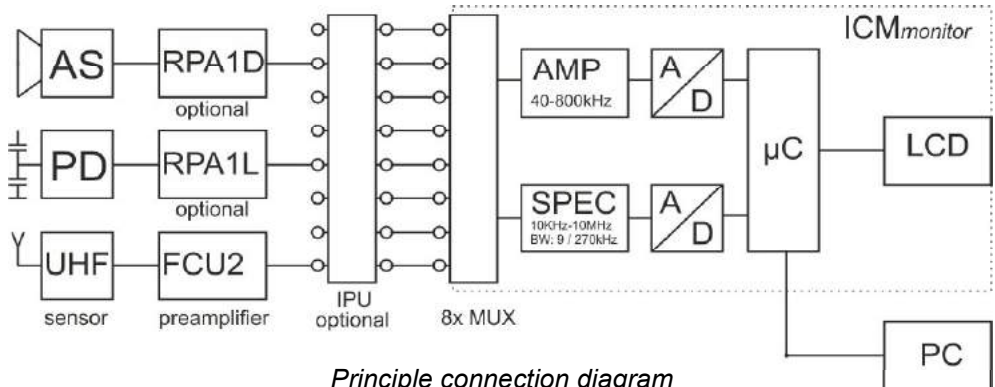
ICMmonitor

AS
RPA1D
optional

PD
RPA1L
optional

UHF
sensor
FCU2
preamplifier

IPU
optional

8x MUX

AMP
40-800kHz

SPEC
10KHz-10MHz
BW: 9 / 270kHz

A
D

A
D

µC

LCD

PC

Principle connection diagram